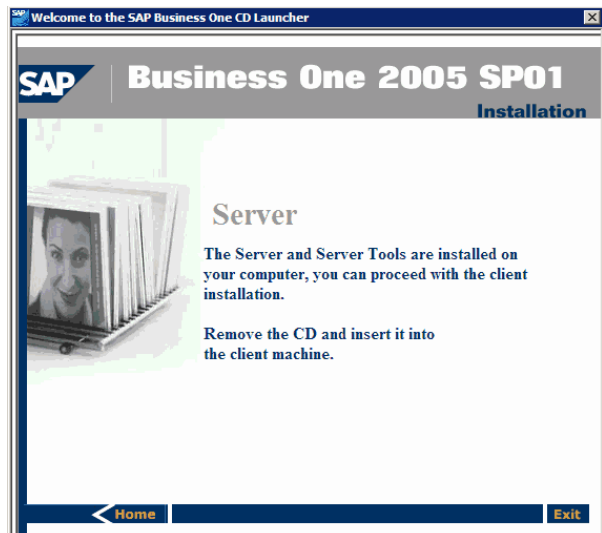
Welcome to the SAP Business One CD Launcher

SAP

Business One 2005 SP01

Installation

Server

The Server and Server Tools are installed on your computer, you can proceed with the client installation.

Remove the CD and insert it into the client machine.

Home

Exit